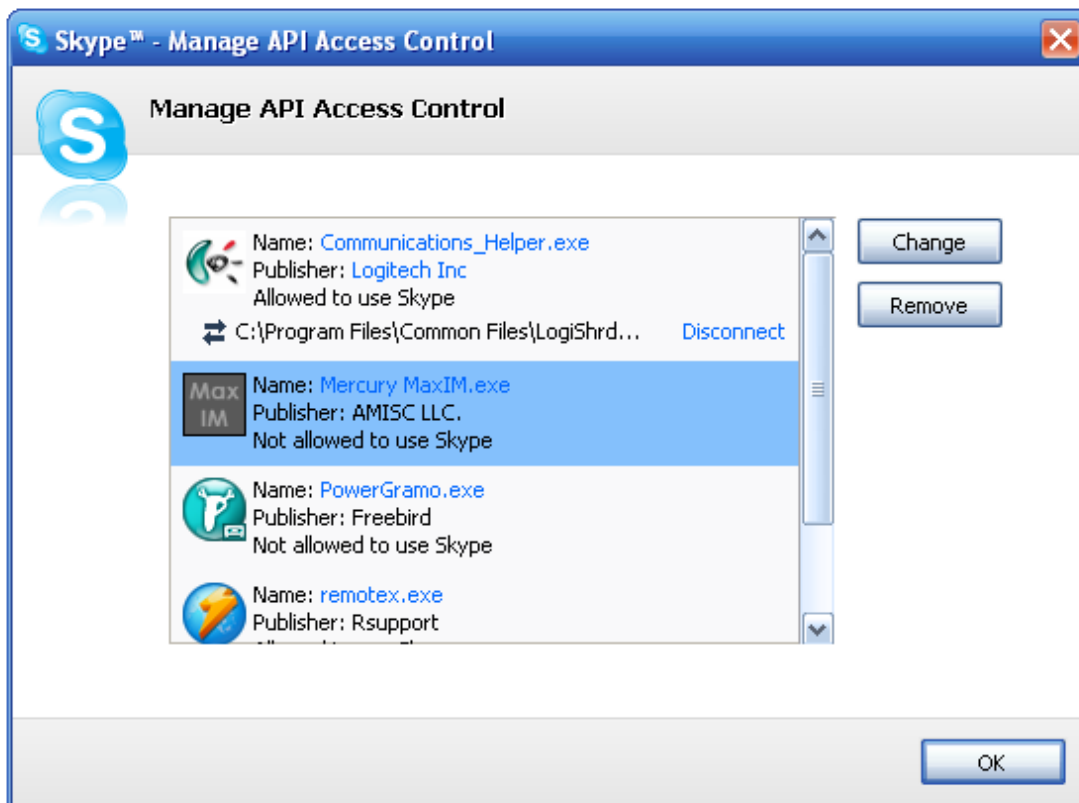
Skype™ - Manage API Access Control

Manage API Access Control

Name: Communications_Helper.exe
Publisher: Logitech Inc
Allowed to use Skype

C:\Program Files\Common Files\LogiShrd... Disconnect

Max IM

Name: Mercury MaxIM.exe
Publisher: AMISC LLC.
Not allowed to use Skype

Name: PowerGramo.exe
Publisher: Freebird
Not allowed to use Skype

Name: remotex.exe
Publisher: Rsupport
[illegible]

Change

Remove

OK